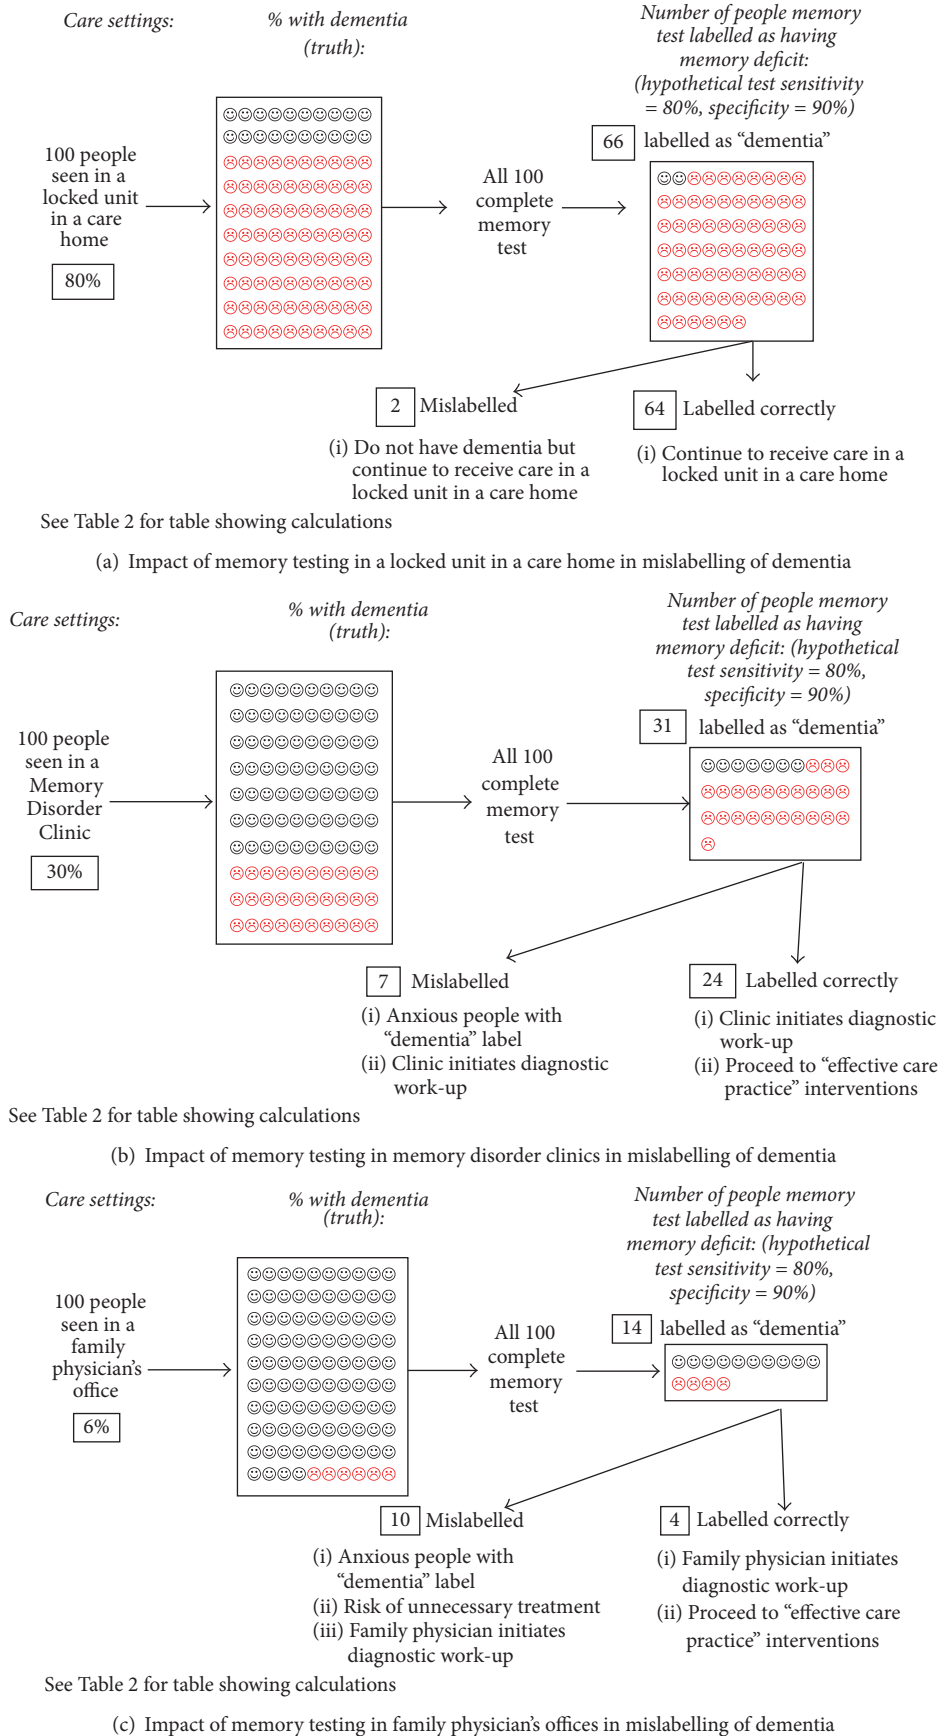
Care settings:

% with dementia (truth):

Number of people memory test labelled as having memory deficit: (hypothetical test sensitivity = 80%, specificity = 90%)

100 people seen in a locked unit in a care home

80%

All 100 complete memory test

66 labelled as "dementia"

2 Mislabelled

(i) Do not have dementia but continue to receive care in a locked unit in a care home

64 Labelled correctly

(i) Continue to receive care in a locked unit in a care home

See Table 2 for table showing calculations

(a) Impact of memory testing in a locked unit in a care home in mislabelling of dementia

Care settings:

% with dementia (truth):

Number of people memory test labelled as having memory deficit: (hypothetical test sensitivity = 80%, specificity = 90%)

100 people seen in a Memory Disorder Clinic

30%

All 100 complete memory test

31 labelled as "dementia"

7 Mislabelled

(i) Anxious people with "dementia" label

(ii) Clinic initiates diagnostic work-up

24 Labelled correctly

(i) Clinic initiates diagnostic work-up

(ii) Proceed to "effective care practice" interventions

See Table 2 for table showing calculations

(b) Impact of memory testing in memory disorder clinics in mislabelling of dementia

Care settings:

% with dementia (truth):

Number of people memory test labelled as having memory deficit: (hypothetical test sensitivity = 80%, specificity = 90%)

100 people seen in a family physician's office

6%

All 100 complete memory test

14 labelled as "dementia"

10 Mislabelled

(i) Anxious people with "dementia" label

(ii) Risk of unnecessary treatment

(iii) Family physician initiates diagnostic work-up

4 Labelled correctly

(i) Family physician initiates diagnostic work-up

(ii) Proceed to "effective care practice" interventions

See Table 2 for table showing calculations

(c) Impact of memory testing in family physician's offices in mislabelling of dementia